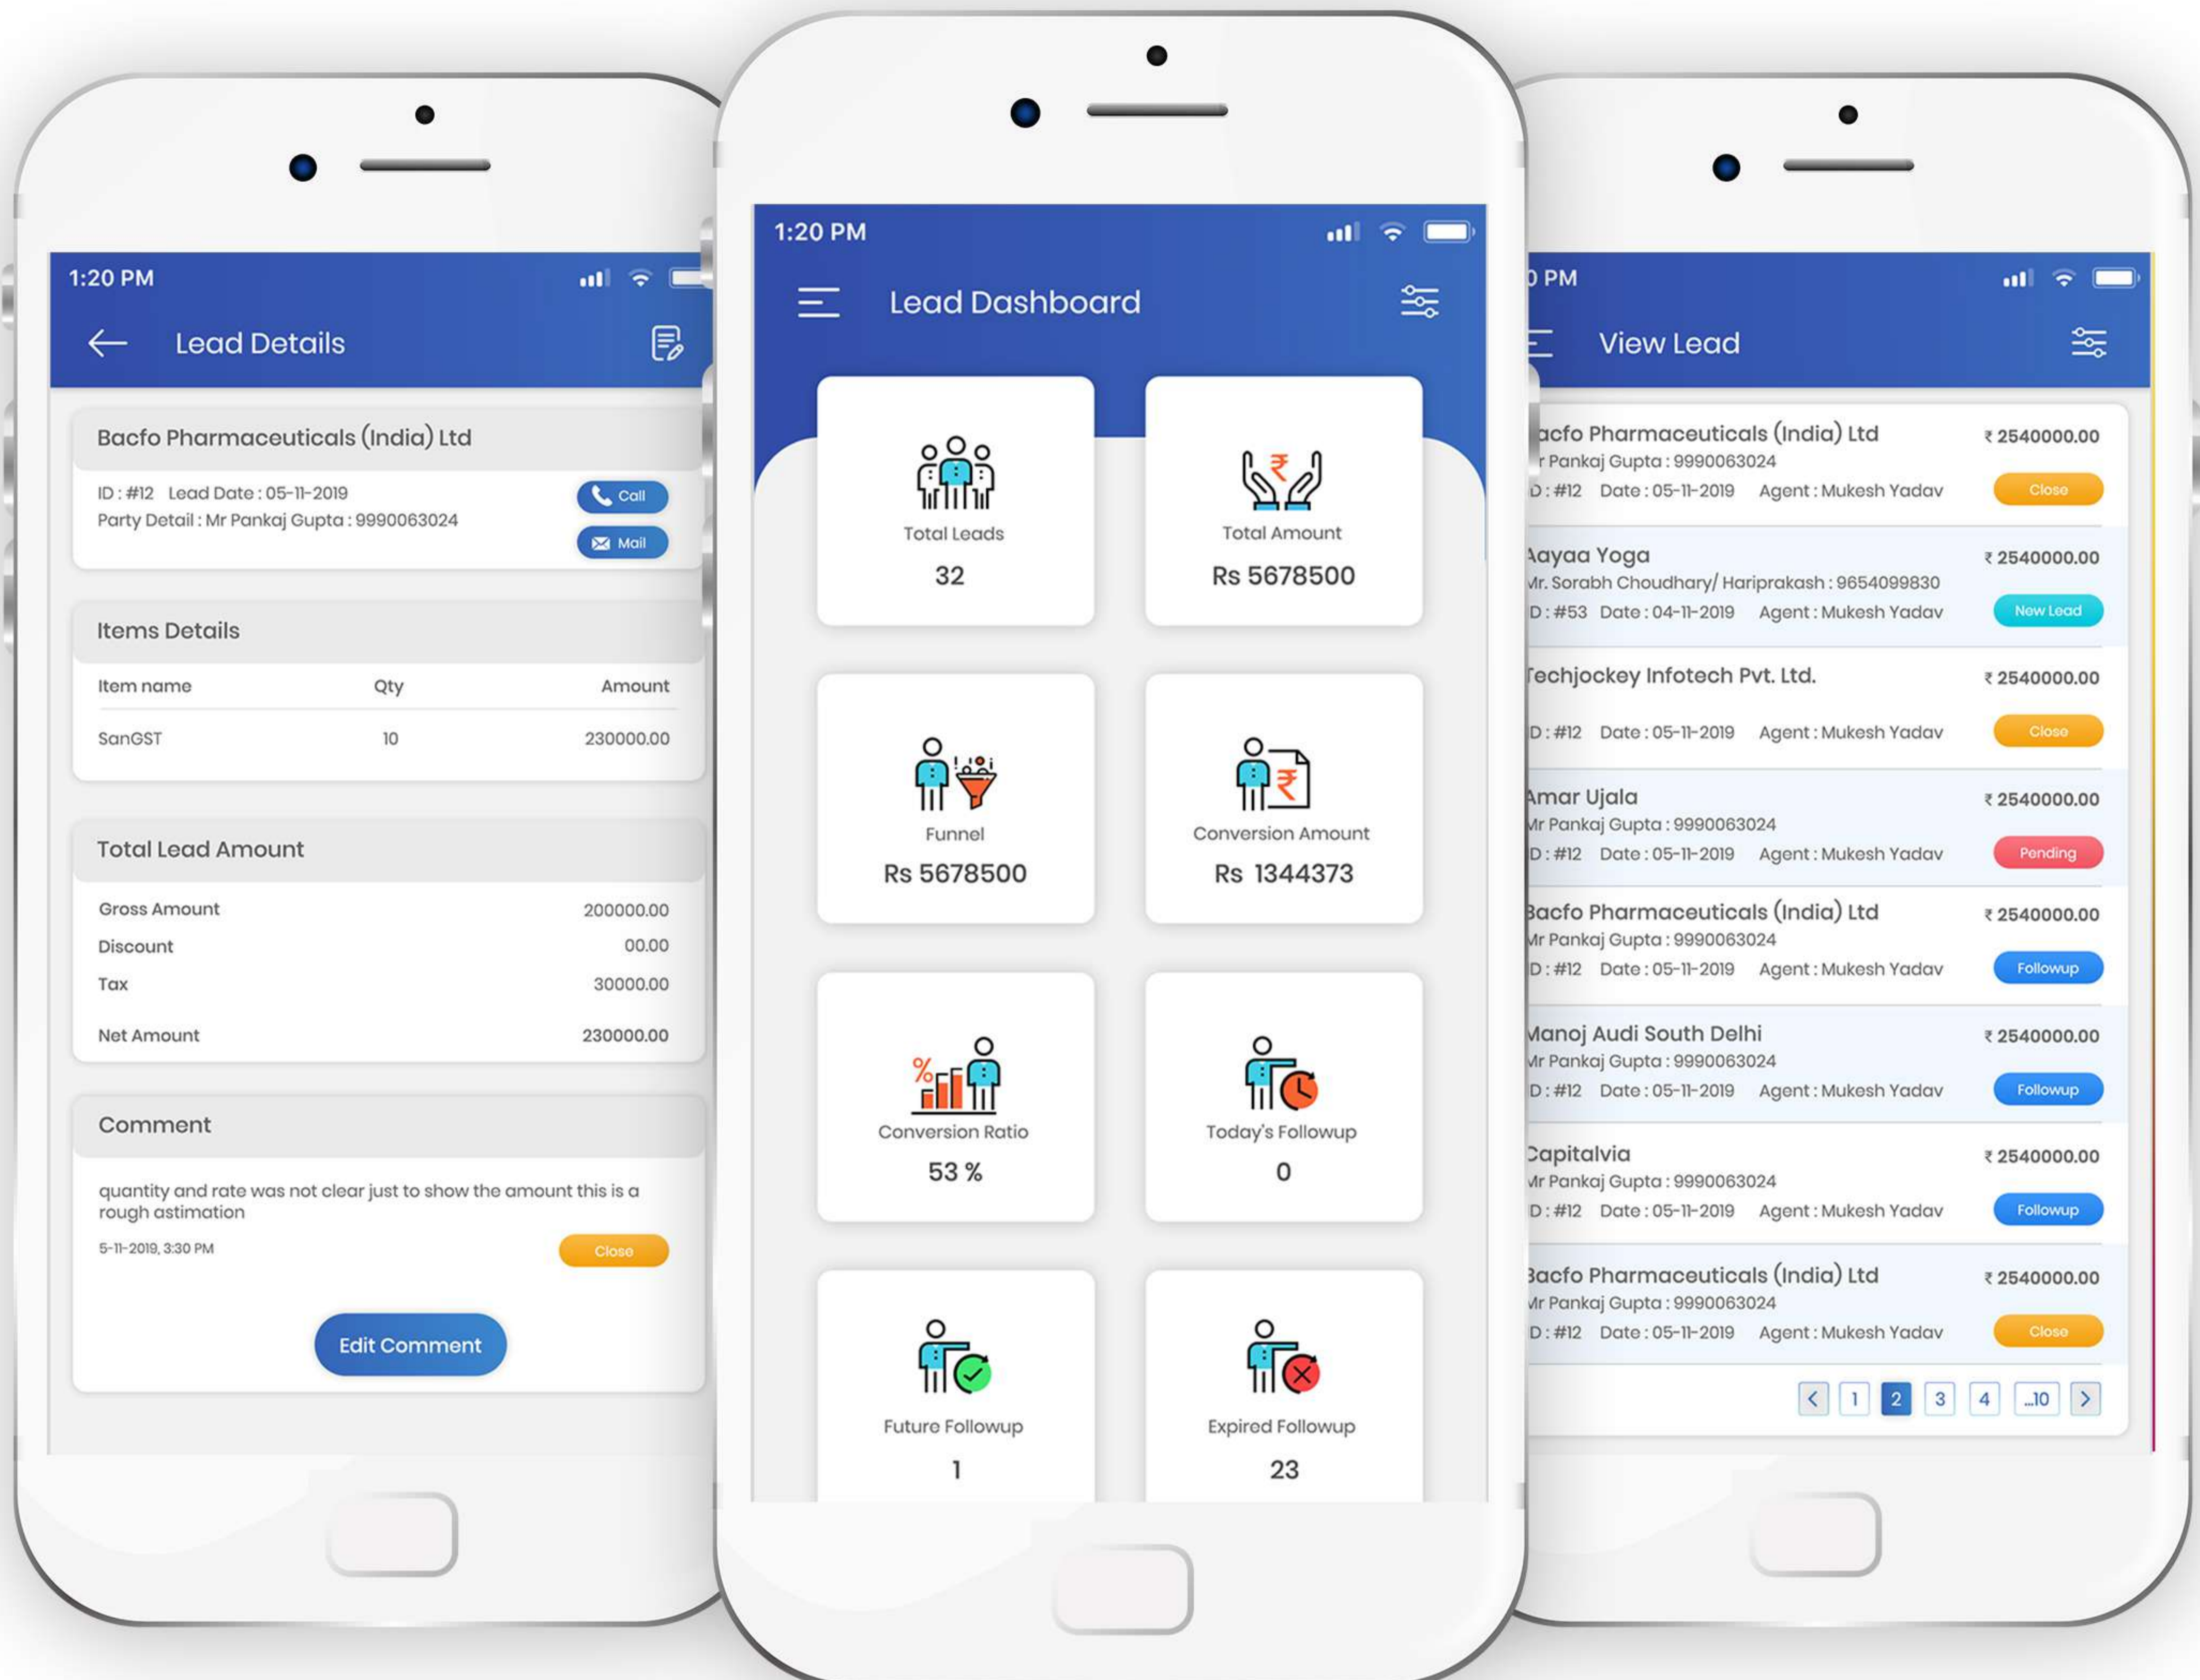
1:20 PM

Lead Details

Bacfo Pharmaceuticals (India) Ltd

ID : #12 Lead Date : 05-11-2019
Party Detail : Mr Pankaj Gupta : 9990063024

Call
Mail

Items Details

| Item name | Qty | Amount |
|---|---|---|
| SanGST | 10 | 230000.00 |

Total Lead Amount

| | |
|---|---|
| Gross Amount | 200000.00 |
| Discount | 00.00 |
| Tax | 30000.00 |
| Net Amount | 230000.00 |

Comment

quantity and rate was not clear just to show the amount this is a rough astimation

5-11-2019, 3:30 PM

Close

Edit Comment

1:20 PM

Lead Dashboard

Total Leads
32

Total Amount
Rs 5678500

Funnel
Rs 5678500

Conversion Amount
Rs 1344373

Conversion Ratio
53 %

Today's Followup
0

Future Followup
1

Expired Followup
23

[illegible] PM

View Lead

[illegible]acfo Pharmaceuticals (India) Ltd
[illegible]r Pankaj Gupta : 9990063024
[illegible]D : #12 Date : 05-11-2019 Agent : Mukesh Yadav
₹ 2540000.00
Close

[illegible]aayaa Yoga
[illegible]r. Sorabh Choudhary/ Hariprakash : 9654099830
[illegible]D : #53 Date : 04-11-2019 Agent : Mukesh Yadav
₹ 2540000.00
New Lead

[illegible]echjockey Infotech Pvt. Ltd.
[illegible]D : #12 Date : 05-11-2019 Agent : Mukesh Yadav
₹ 2540000.00
Close

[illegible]mar Ujala
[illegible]r Pankaj Gupta : 9990063024
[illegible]D : #12 Date : 05-11-2019 Agent : Mukesh Yadav
₹ 2540000.00
Pending

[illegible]acfo Pharmaceuticals (India) Ltd
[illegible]r Pankaj Gupta : 9990063024
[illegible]D : #12 Date : 05-11-2019 Agent : Mukesh Yadav
₹ 2540000.00
Followup

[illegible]anoj Audi South Delhi
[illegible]r Pankaj Gupta : 9990063024
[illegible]D : #12 Date : 05-11-2019 Agent : Mukesh Yadav
₹ 2540000.00
Followup

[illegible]apitalvia
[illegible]r Pankaj Gupta : 9990063024
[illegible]D : #12 Date : 05-11-2019 Agent : Mukesh Yadav
₹ 2540000.00
Followup

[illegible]acfo Pharmaceuticals (India) Ltd
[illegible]r Pankaj Gupta : 9990063024
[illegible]D : #12 Date : 05-11-2019 Agent : Mukesh Yadav
₹ 2540000.00
Close

1 2 3 4 ...10